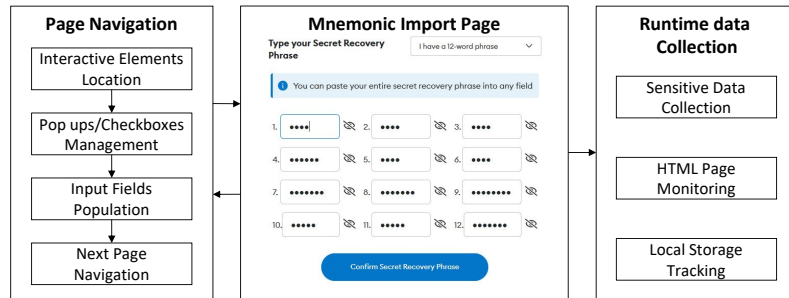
Page Navigation

Interactive Elements Location

Pop ups/Checkboxes Management

Input Fields Population

Next Page Navigation

Mnemonic Import Page

Type your Secret Recovery Phrase

I have a 12-word phrase

You can paste your entire secret recovery phrase into any field

1. ••••

2. ••••

3. ••••

4. ••••••

5. ••••

6. ••••••

7. •••••••

8. •••••••

9. ••••••••

10. •••••

11. •••••

12. •••••••

Confirm Secret Recovery Phrase

Runtime data Collection

Sensitive Data Collection

HTML Page Monitoring

Local Storage Tracking